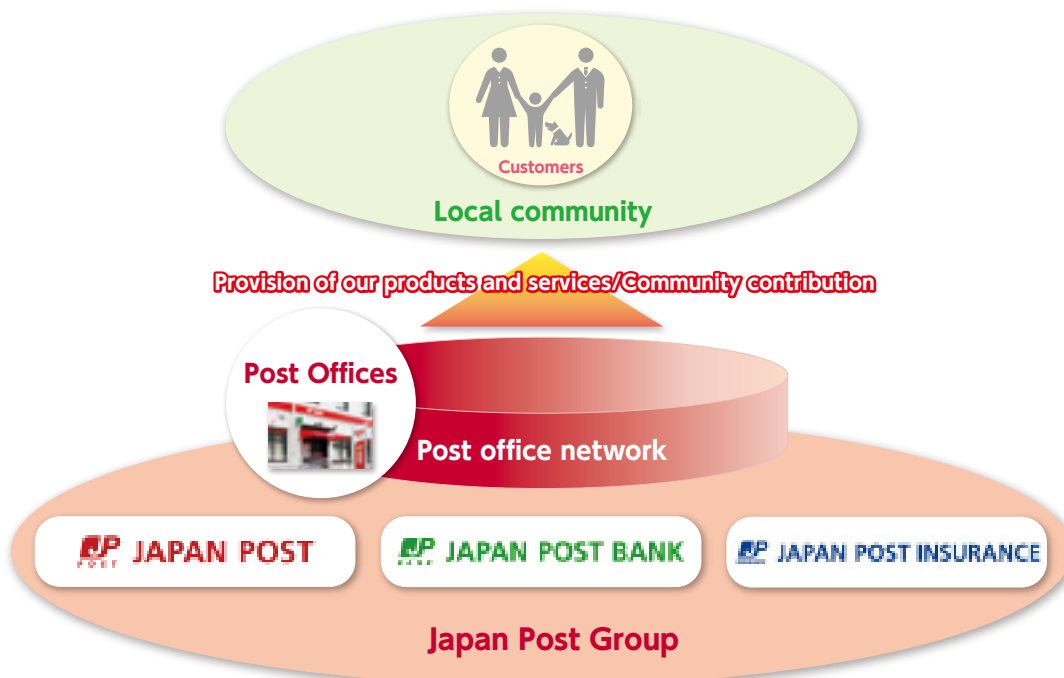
Customers

Local community

Provision of our products and services/Community contribution

Post Offices

Post office network

JP POST JAPAN POST

JP BANK JAPAN POST BANK

JP JAPAN POST INSURANCE

Japan Post Group